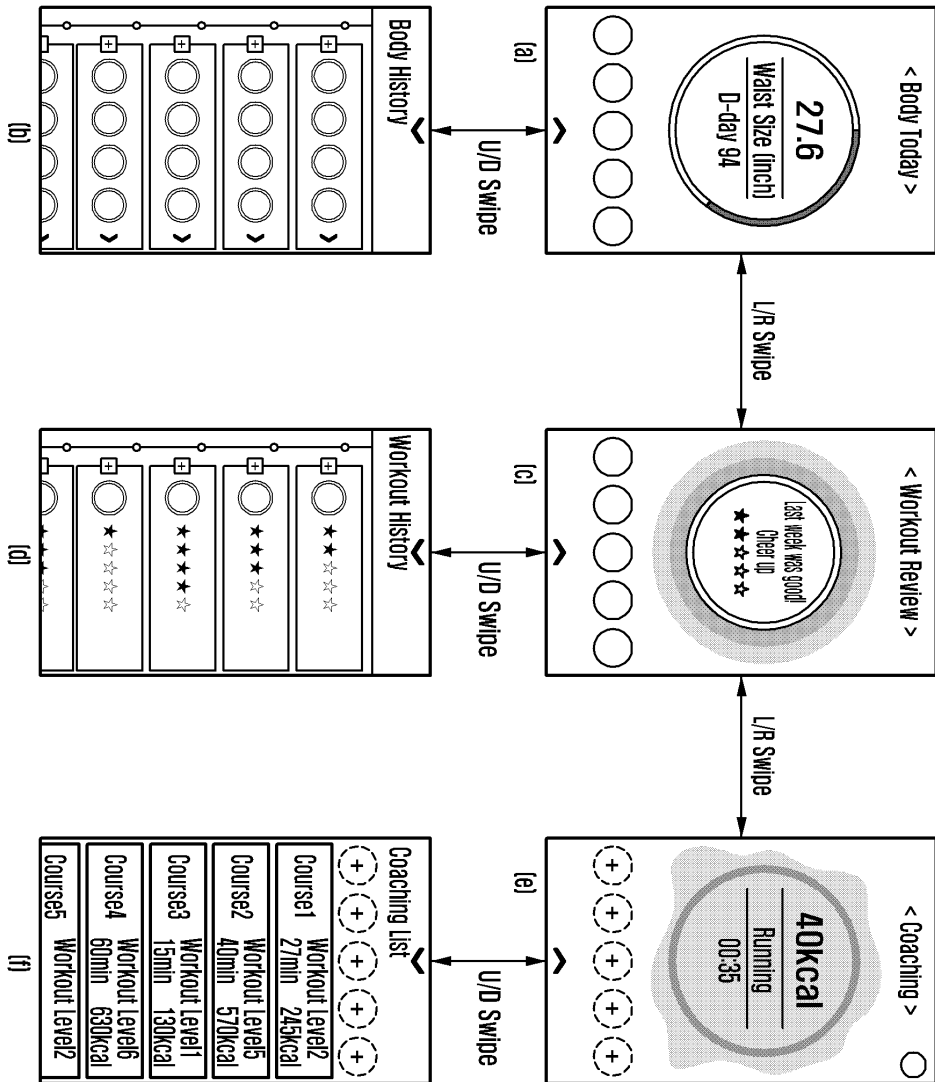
< Body Today >

27.6
Waist Size (inch)
D-day 94

(a)

U/D Swipe

Body History

(b)

L/R Swipe

< Workout Review >

Last week was good!
Cheer up
★★☆☆☆

(c)

U/D Swipe

Workout History

(d)

L/R Swipe

< Coaching >

40kcal
Running
00:35

(e)

U/D Swipe

Coaching List

Course1 Workout Level2 27min 245kcal
Course2 Workout Level5 40min 570kcal
Course3 Workout Level1 15min 130kcal
Course4 Workout Level6 60min 630kcal
Course5 Workout Level2

(f)